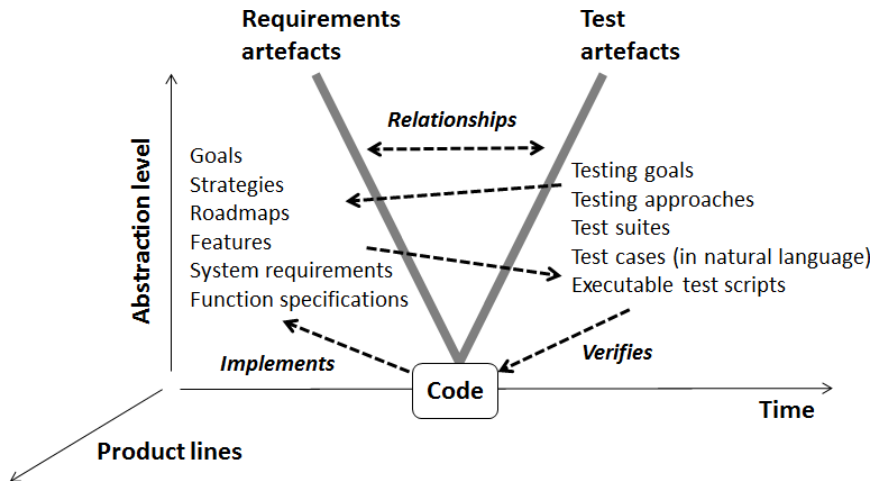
Requirements artefacts

Test artefacts

Relationships

Abstraction level

Goals
Strategies
Roadmaps
Features
System requirements
Function specifications

Testing goals
Testing approaches
Test suites
Test cases (in natural language)
Executable test scripts

Implements

Verifies

Code

Time

Product lines